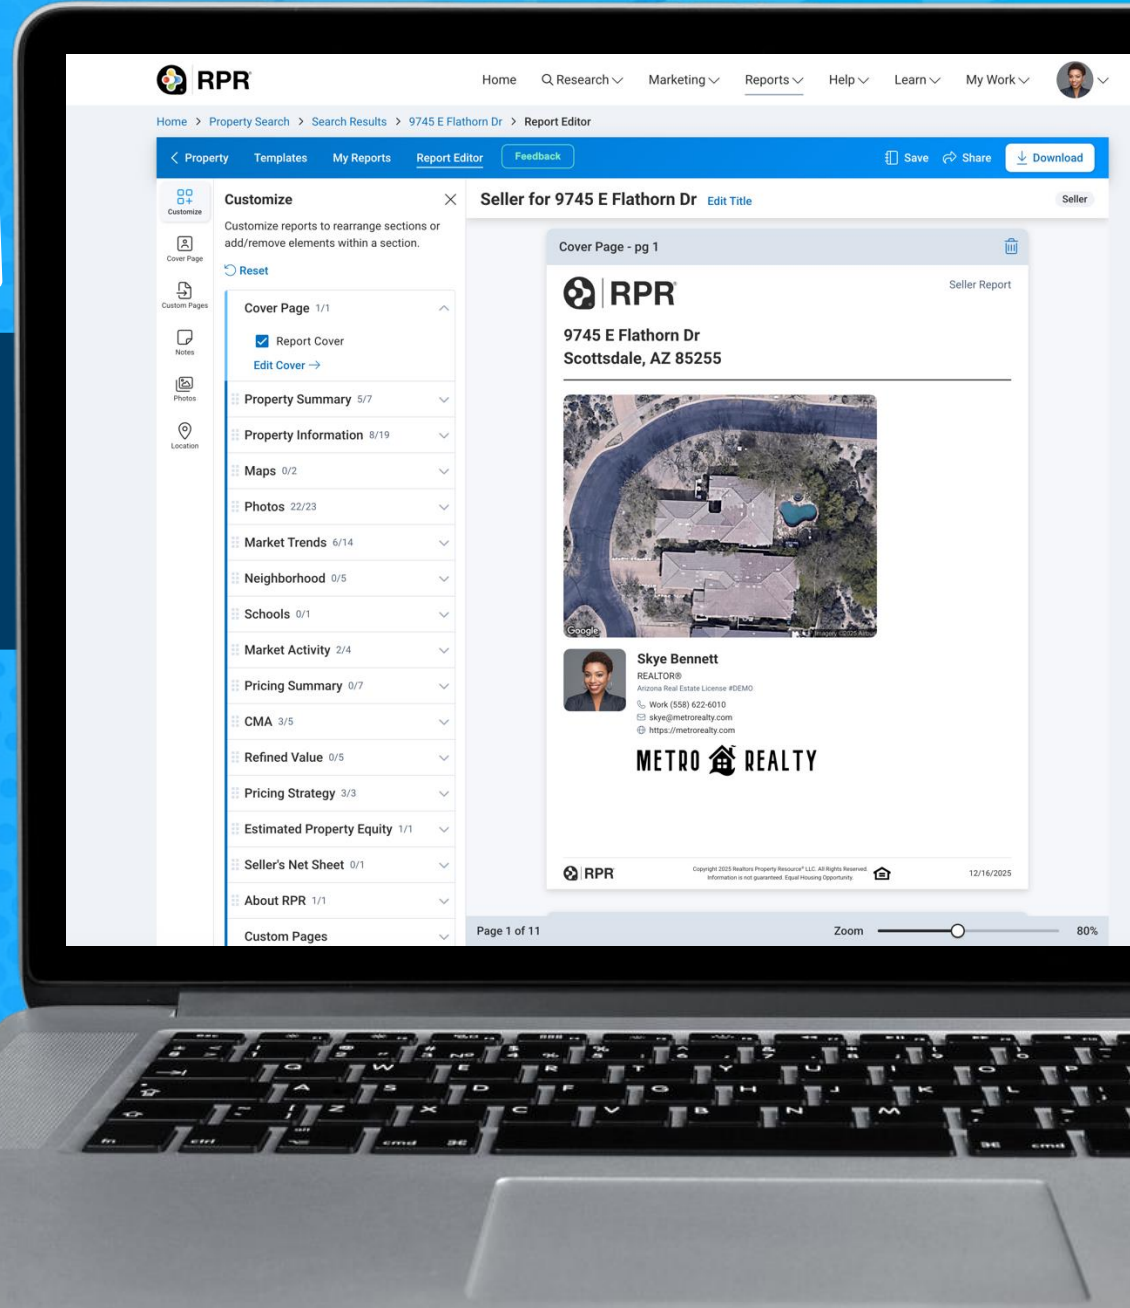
RPR

Home Research Marketing Reports Help Learn My Work

Home > Property Search > Search Results > 9745 E Flathorn Dr > Report Editor

< Property Templates My Reports Report Editor Feedback Save Share Download

Customize
Cover Page
Custom Pages
Notes
Photos
Location

Customize
Customize reports to rearrange sections or add/remove elements within a section.
Reset

Cover Page 1/1
Report Cover
Edit Cover →
Property Summary 5/7
Property Information 8/19
Maps 0/2
Photos 22/23
Market Trends 6/14
Neighborhood 0/5
Schools 0/1
Market Activity 2/4
Pricing Summary 0/7
CMA 3/5
Refined Value 0/5
Pricing Strategy 3/3
Estimated Property Equity 1/1
Seller's Net Sheet 0/1
About RPR 1/1
Custom Pages

Seller for 9745 E Flathorn Dr Edit Title Seller

Cover Page - pg 1

RPR Seller Report

9745 E Flathorn Dr
Scottsdale, AZ 85255

Google Imagery ©2025 Airbus

Skye Bennett
REALTOR®
Arizona Real Estate License #DEMO
Work (558) 622-6010
skye@metrorealty.com
https://metrorealty.com

METRO REALTY

RPR Copyright 2025 Realtors Property Resource® LLC. All Rights Reserved. Information is not guaranteed. Equal Housing Opportunity. 12/16/2025

Page 1 of 11 Zoom 80%